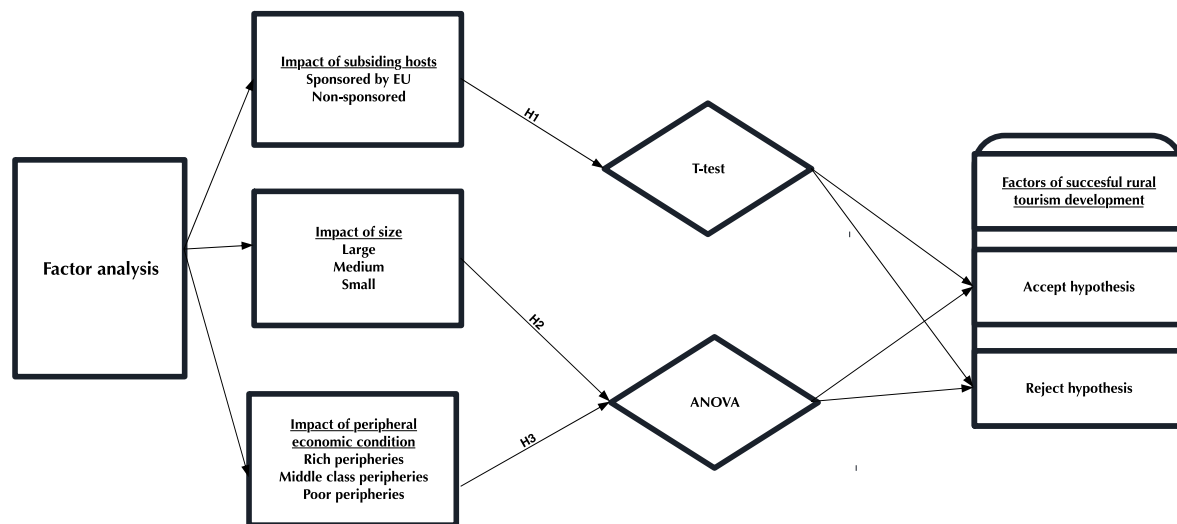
Factor analysis

Impact of subsiding hosts
Sponsored by EU
Non-sponsored

Impact of size
Large
Medium
Small

Impact of peripheral economic condition
Rich peripheries
Middle class peripheries
Poor peripheries

H1

H2

H3

T-test

ANOVA

Factors of succesful rural tourism development

Accept hypothesis

Reject hypothesis